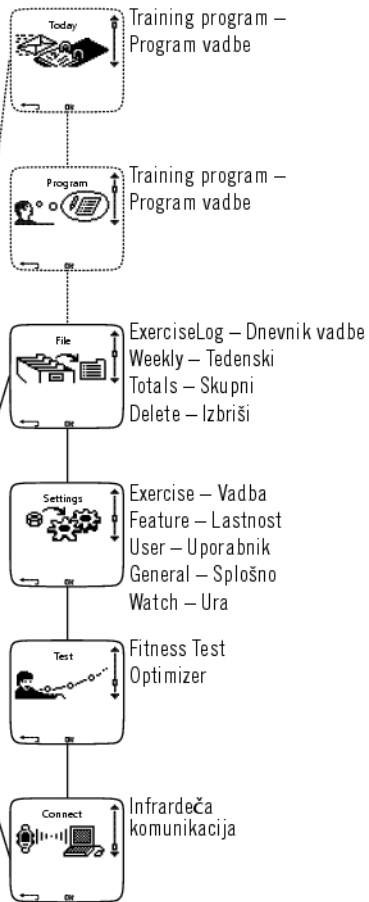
Today

Training program – Program vadbe

OK

Program

Training program – Program vadbe

OK

File

ExerciseLog – Dnevnik vadbe
Weekly – Tedenski
Totals – Skupni
Delete – Izbriši

OK

Settings

Exercise – Vadba
Feature – Lastnost
User – Uporabnik
General – Splošno
Watch – Ura

OK

Test

Fitness Test
Optimizer

OK

Connect

Infrardeča komunikacija

OK